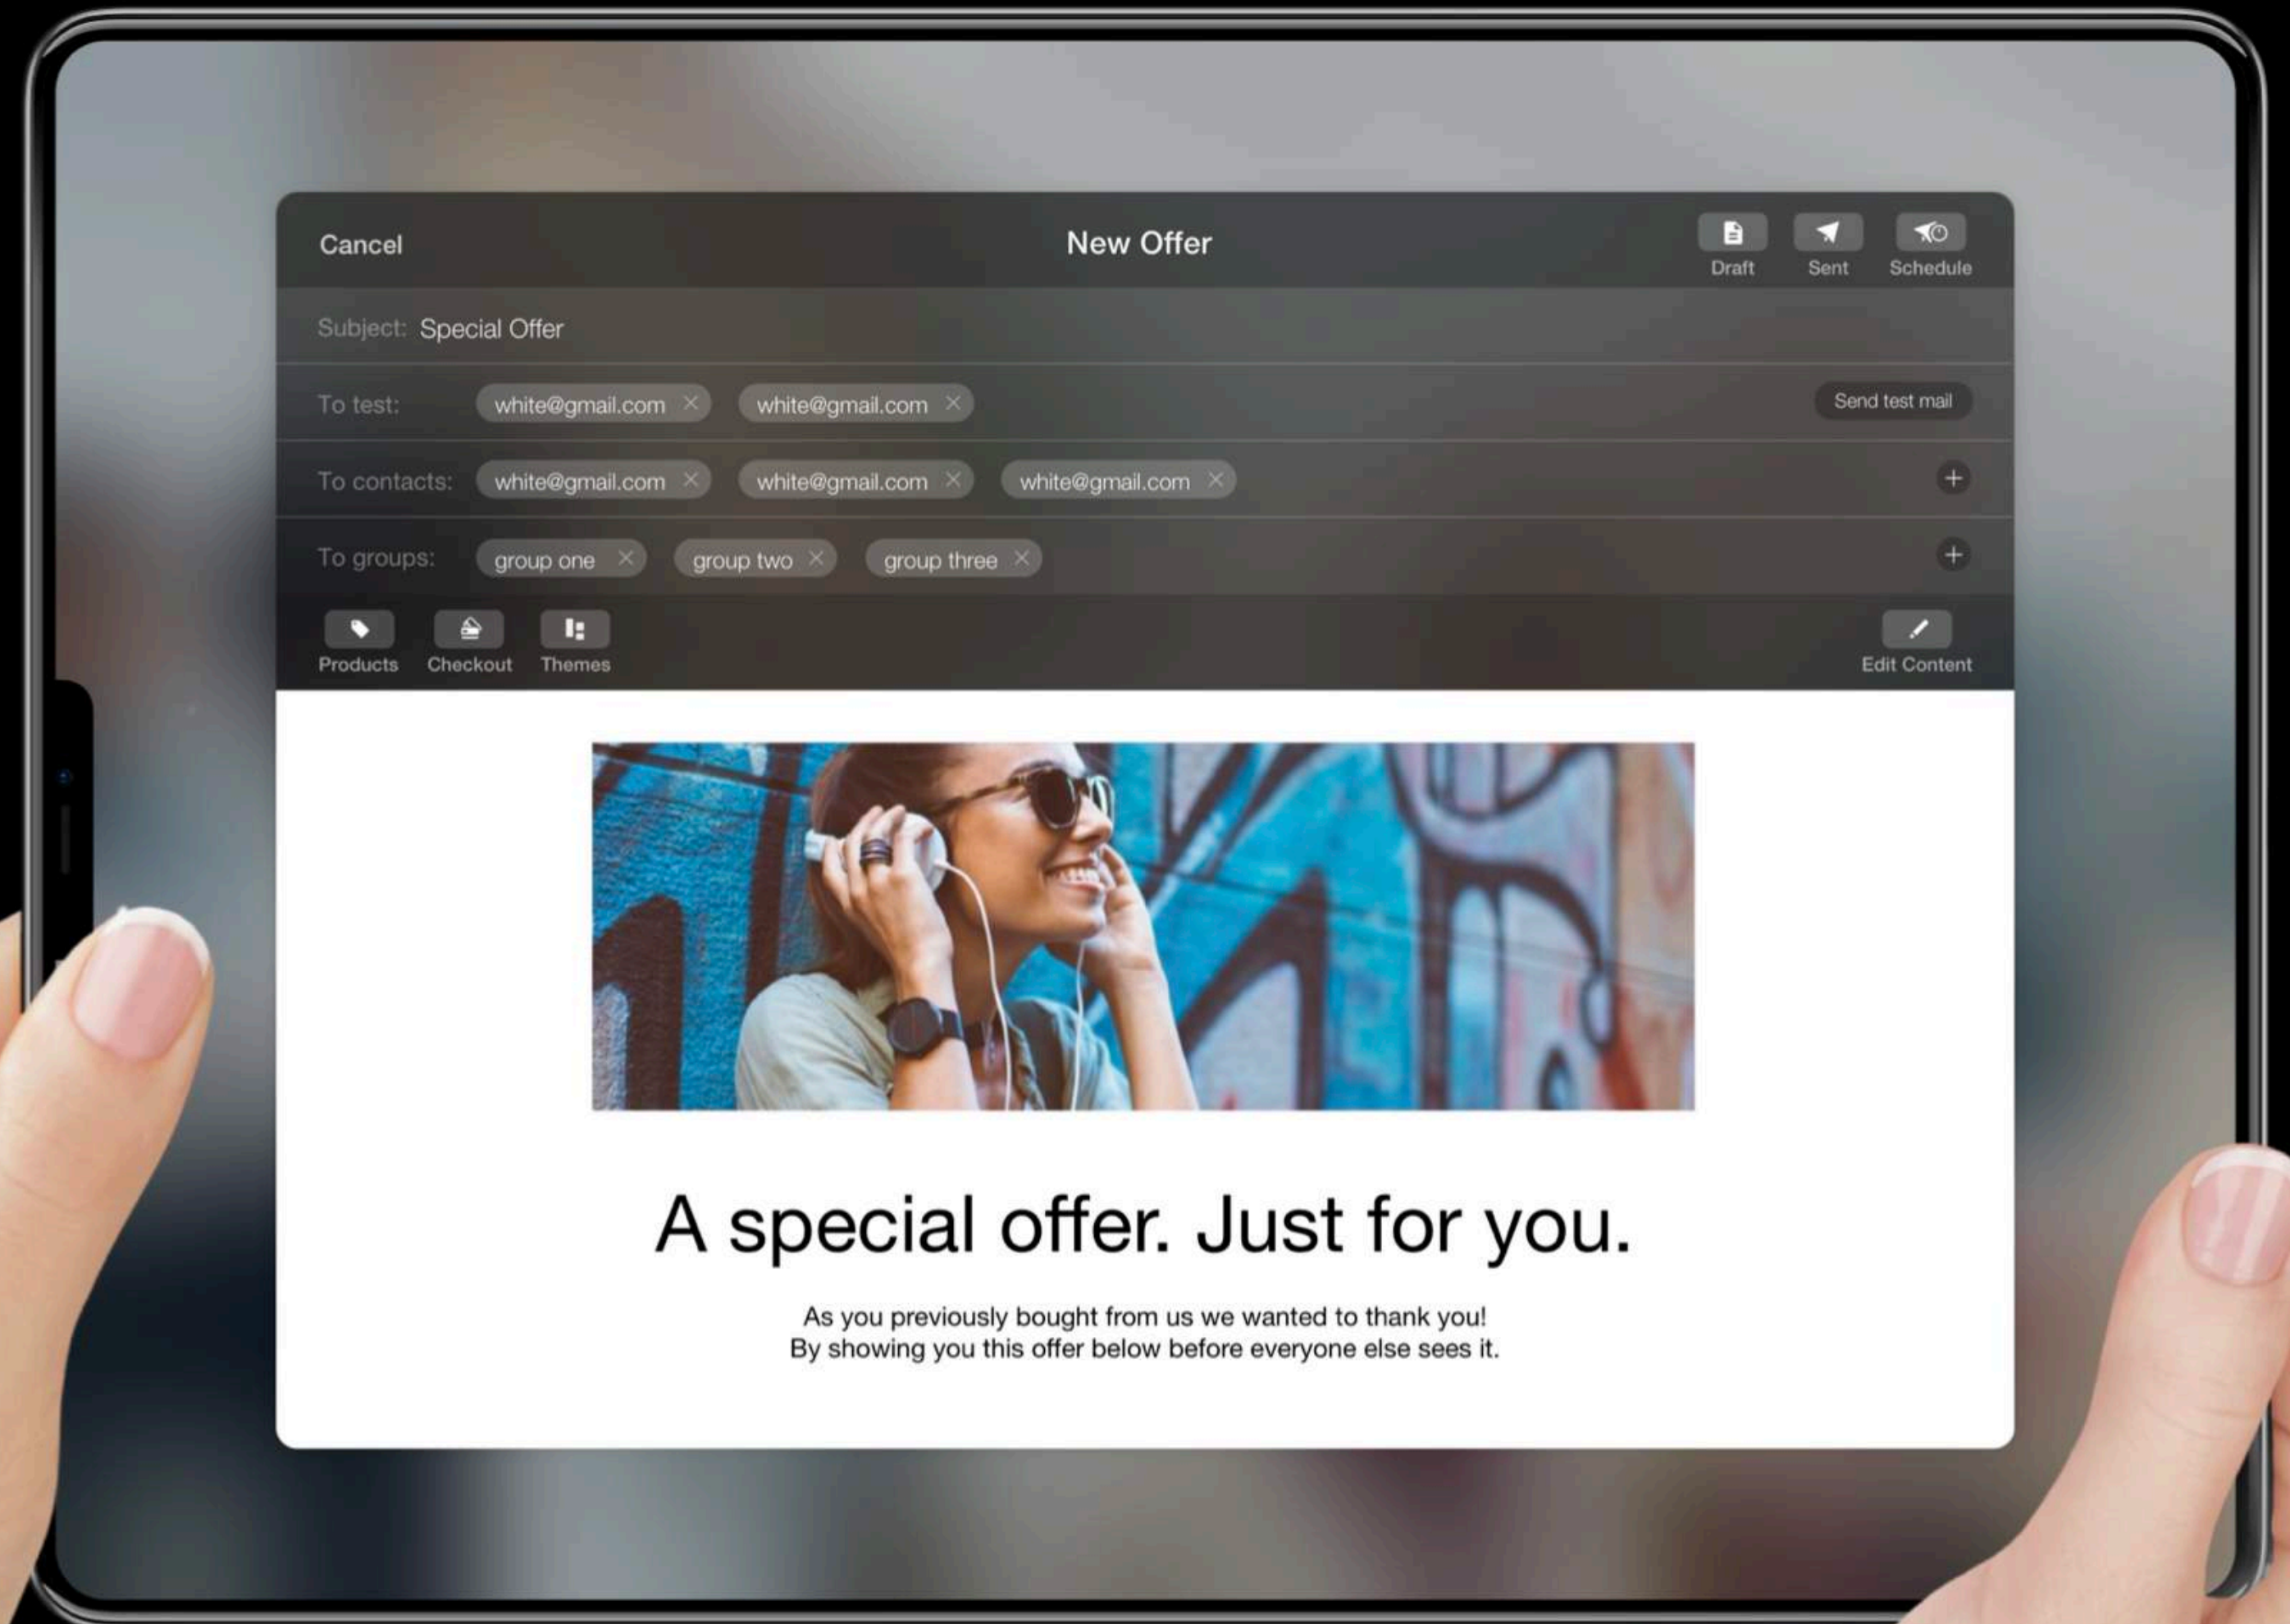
Cancel

New Offer

Draft Sent Schedule

Subject: Special Offer

To test: white@gmail.com × white@gmail.com ×

Send test mail

To contacts: white@gmail.com × white@gmail.com × white@gmail.com ×

To groups: group one × group two × group three ×

Products Checkout Themes

Edit Content

A special offer. Just for you.

As you previously bought from us we wanted to thank you!
By showing you this offer below before everyone else sees it.